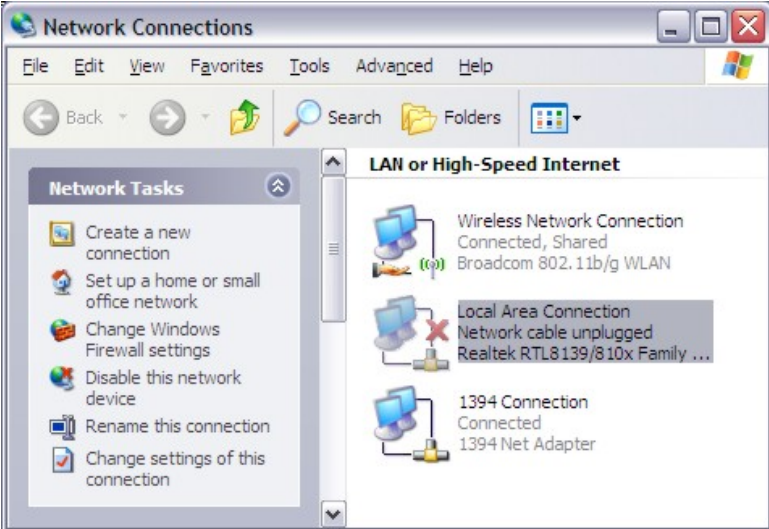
Network Connections

File Edit View Favorites Tools Advanced Help

Back Search Folders

Network Tasks

Create a new connection

Set up a home or small office network

Change Windows Firewall settings

Disable this network device

Rename this connection

Change settings of this connection

LAN or High-Speed Internet

Wireless Network Connection
Connected, Shared
Broadcom 802.11b/g WLAN

Local Area Connection
Network cable unplugged
Realtek RTL8139/810x Family ...

1394 Connection
Connected
1394 Net Adapter